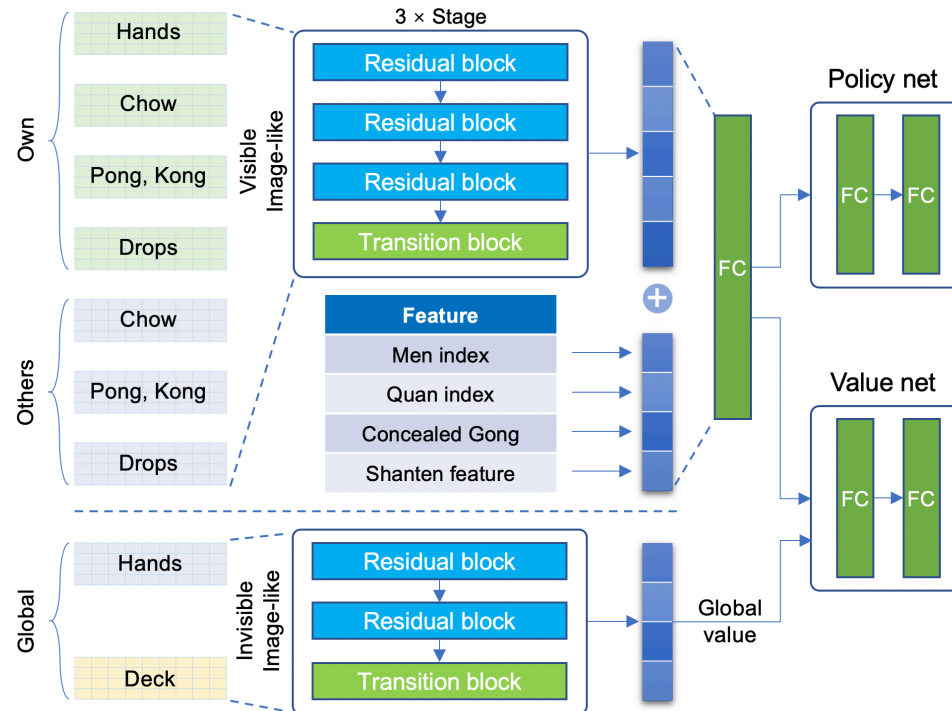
Own

Hands

Chow

Pong, Kong

Drops

Others

Chow

Pong, Kong

Drops

Global

Hands

Deck

3 × Stage

Visible Image-like

Residual block

Residual block

Residual block

Transition block

| Feature |
|---|
| Men index |
| Quan index |
| Concealed Gong |
| Shanten feature |

Invisible Image-like

Residual block

Residual block

Transition block

+

FC

Global value

Policy net

FC

FC

Value net

FC

FC